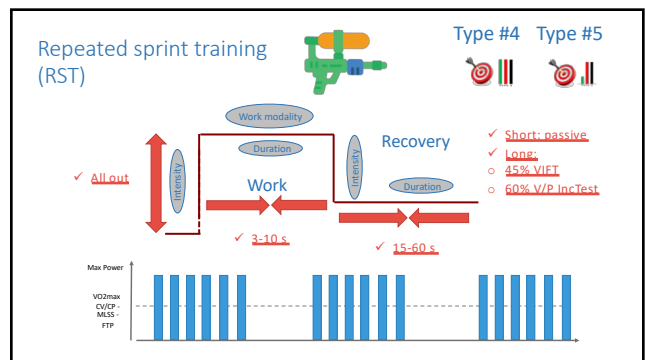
Repeated sprint training (RST)

Type #4 Type #5

Work modality

Duration

Intensity

Work

Intensity

Recovery

Duration

✓ All out

✓ 3-10 s

✓ 15-60 s

✓ Short: passive
✓ Long:
○ 45% VIFT
○ 60% V/P IncTest

Max Power

VO2max
CV/CP -
MLSS -
FTP